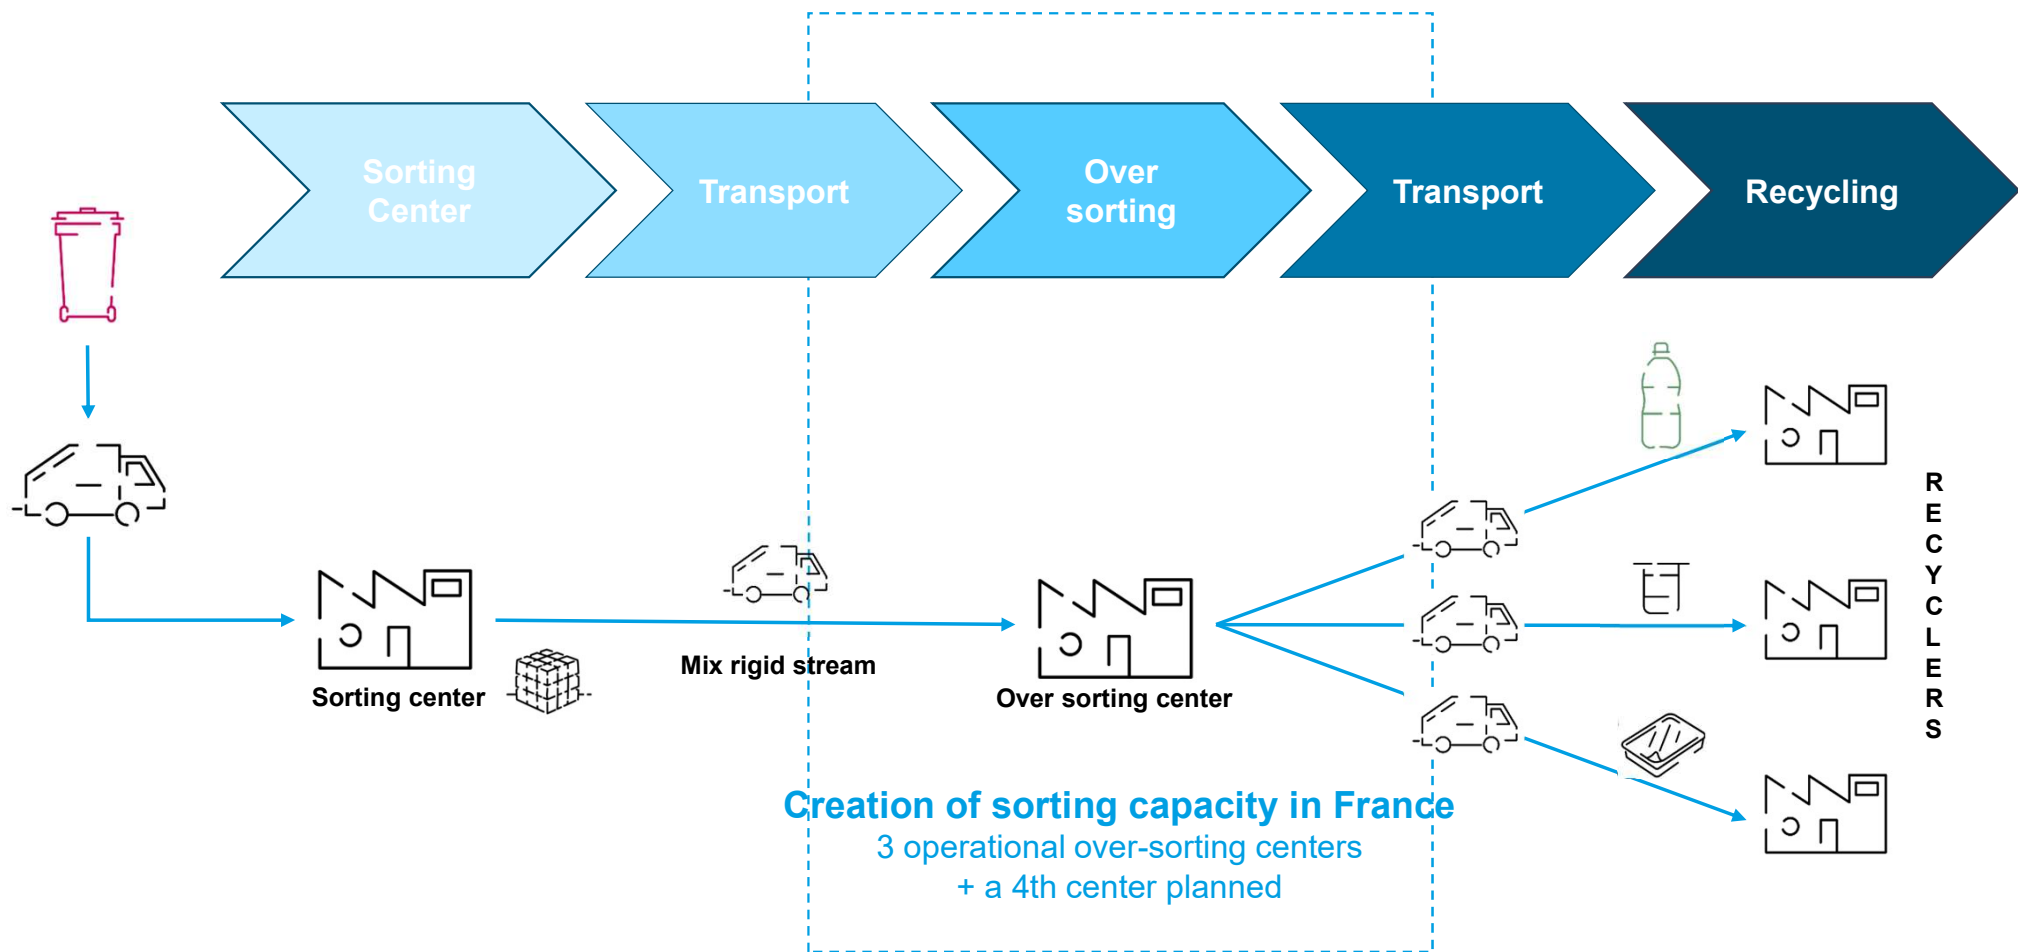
Sorting Center

Transport

Over sorting

Transport

Recycling

Sorting center

Mix rigid stream

Over sorting center

RECYCLERS

Creation of sorting capacity in France
3 operational over-sorting centers
+ a 4th center planned